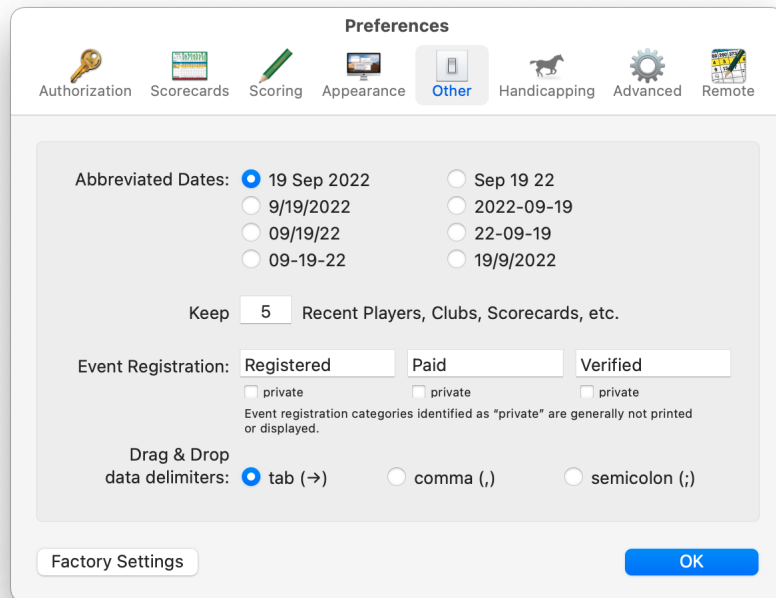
Preferences

Authorization Scorecards Scoring Appearance Other Handicapping Advanced Remote

Abbreviated Dates: 19 Sep 2022 Sep 19 22
9/19/2022 2022-09-19
09/19/22 22-09-19
09-19-22 19/9/2022

Keep 5 Recent Players, Clubs, Scorecards, etc.

Event Registration: Registered Paid Verified
private private private
Event registration categories identified as "private" are generally not printed or displayed.

Drag & Drop data delimiters: tab (→) comma (,) semicolon (;)

Factory Settings

OK